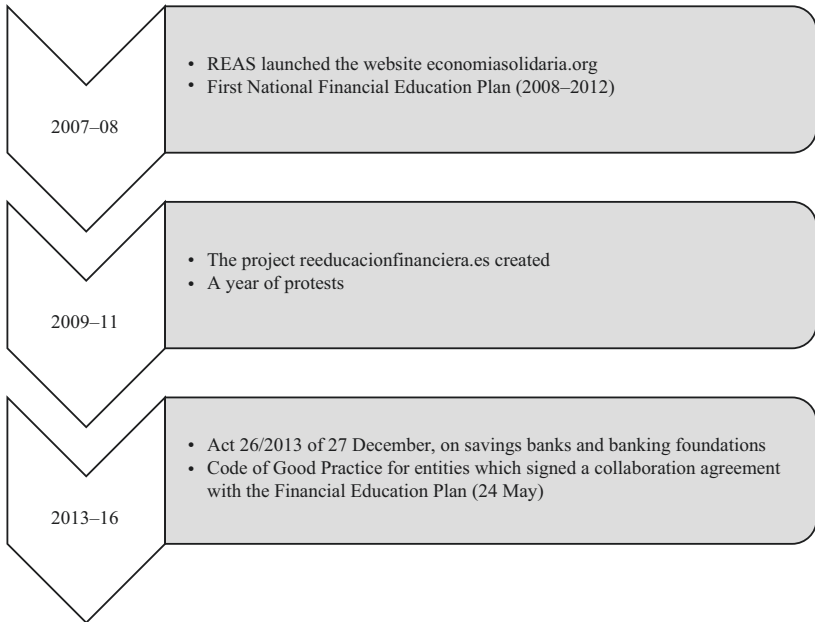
2007–08

• REAS launched the website economiasolidaria.org
• First National Financial Education Plan (2008–2012)

2009–11

• The project reeducacionfinanciera.es created
• A year of protests

2013–16

• Act 26/2013 of 27 December, on savings banks and banking foundations
• Code of Good Practice for entities which signed a collaboration agreement with the Financial Education Plan (24 May)